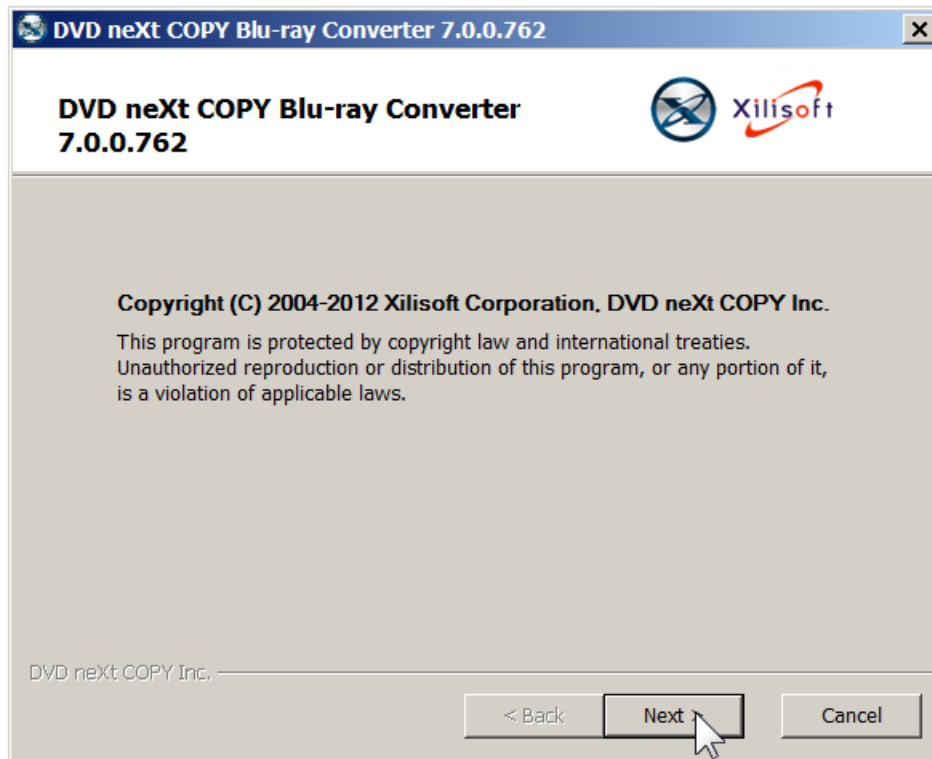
DVD neXt COPY Blu-ray Converter 7.0.0.762

X

DVD neXt COPY Blu-ray Converter 7.0.0.762

Xilisoft

Copyright (C) 2004-2012 Xilisoft Corporation. DVD neXt COPY Inc.

This program is protected by copyright law and international treaties. Unauthorized reproduction or distribution of this program, or any portion of it, is a violation of applicable laws.

DVD neXt COPY Inc.

< Back

Next >

Cancel